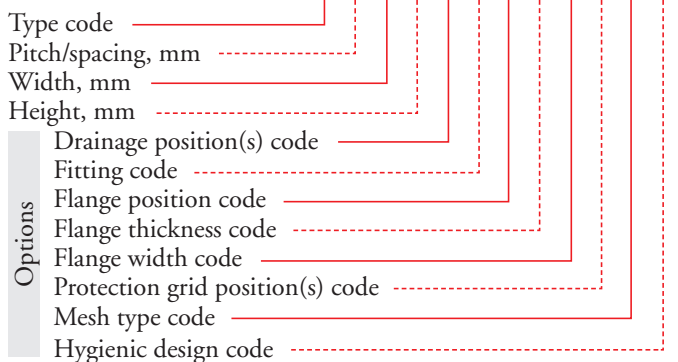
Type code
Pitch/spacing, mm
Width, mm
Height, mm
Options
Drainage position(s) code
Fitting code
Flange position code
Flange thickness code
Flange width code
Protection grid position(s) code
Mesh type code
Hygienic design code